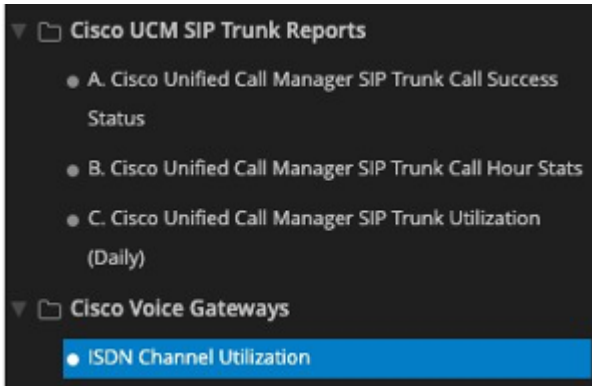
Cisco UCM SIP Trunk Reports

A. Cisco Unified Call Manager SIP Trunk Call Success Status

B. Cisco Unified Call Manager SIP Trunk Call Hour Stats

C. Cisco Unified Call Manager SIP Trunk Utilization (Daily)

Cisco Voice Gateways

ISDN Channel Utilization